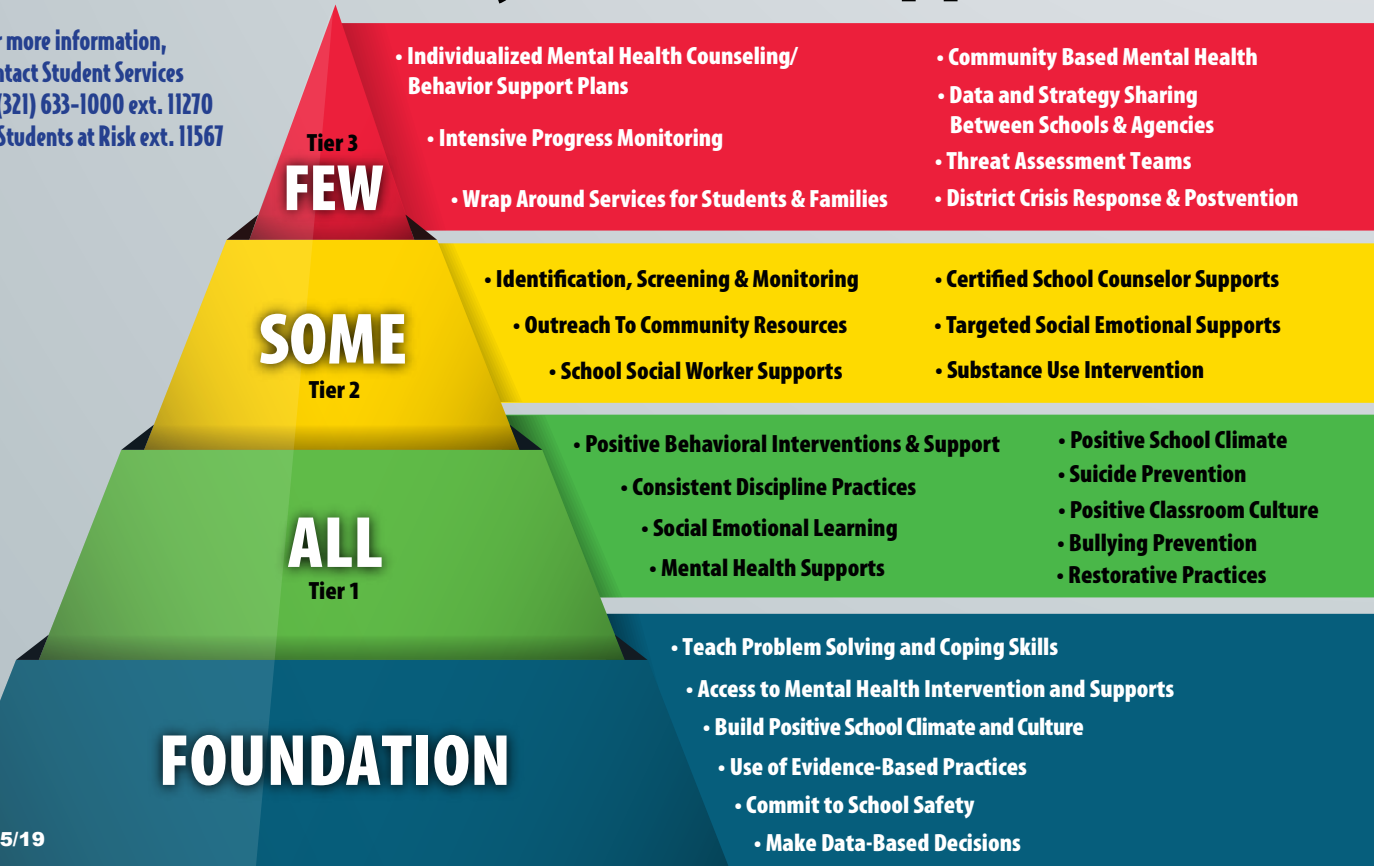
r more information, tact Student Services (321) 633-1000 ext. 11270 Students at Risk ext. 11567

Tier 3
FEW

• Individualized Mental Health Counseling/ Behavior Support Plans

• Intensive Progress Monitoring

• Wrap Around Services for Students & Families

• Community Based Mental Health

• Data and Strategy Sharing Between Schools & Agencies

• Threat Assessment Teams

• District Crisis Response & Postvention

SOME
Tier 2

• Identification, Screening & Monitoring

• Outreach To Community Resources

• School Social Worker Supports

• Certified School Counselor Supports

• Targeted Social Emotional Supports

• Substance Use Intervention

ALL
Tier 1

• Positive Behavioral Interventions & Support

• Consistent Discipline Practices

• Social Emotional Learning

• Mental Health Supports

• Positive School Climate

• Suicide Prevention

• Positive Classroom Culture

• Bullying Prevention

• Restorative Practices

FOUNDATION

• Teach Problem Solving and Coping Skills

• Access to Mental Health Intervention and Supports

• Build Positive School Climate and Culture

• Use of Evidence-Based Practices

• Commit to School Safety

• Make Data-Based Decisions

5/19